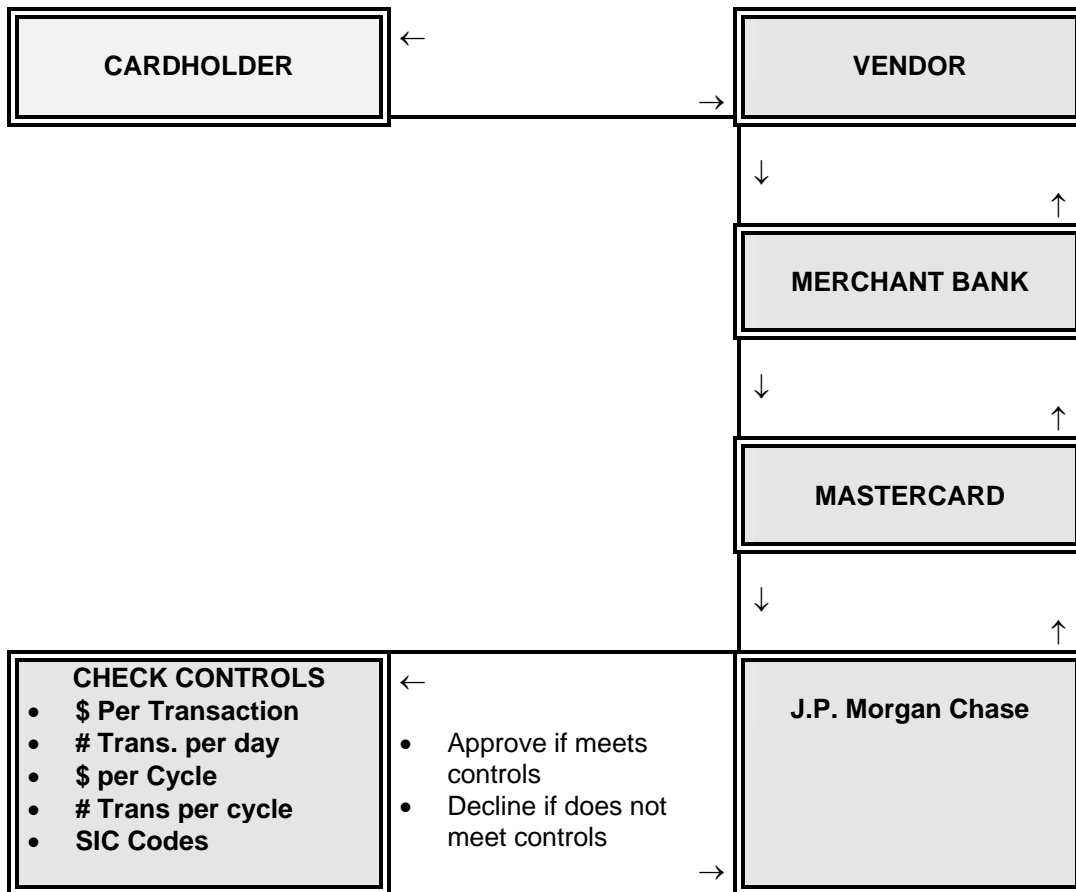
CARDHOLDER

←

→

VENDOR

↓

↑

MERCHANT BANK

↓

↑

MASTERCARD

↓

↑

CHECK CONTROLS
- \$ Per Transaction
- # Trans. per day
- \$ per Cycle
- # Trans per cycle
- SIC Codes

←

- Approve if meets controls
- Decline if does not meet controls

→

J.P. Morgan Chase